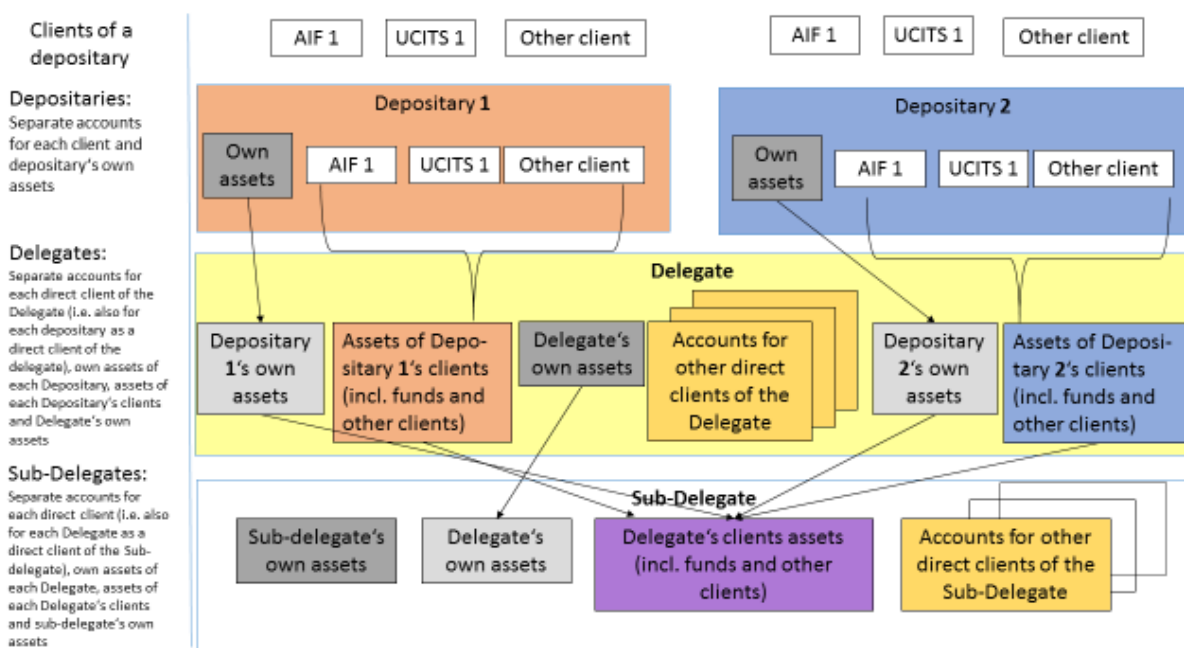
Clients of a depositary

AIF 1
UCITS 1
Other client

AIF 1
UCITS 1
Other client

Depositaries:
Separate accounts for each client and depositary's own assets

Depositary 1
Own assets
AIF 1
UCITS 1
Other client

Depositary 2
Own assets
AIF 1
UCITS 1
Other client

Delegates:
Separate accounts for each direct client of the Delegate (i.e. also for each depositary as a direct client of the delegate), own assets of each Depositary, assets of each Depositary's clients and Delegate's own assets

Delegate
Depositary 1's own assets
Assets of Depositary 1's clients (incl. funds and other clients)
Delegate's own assets
Accounts for other direct clients of the Delegate
Depositary 2's own assets
Assets of Depositary 2's clients (incl. funds and other clients)

Sub-Delegates:
Separate accounts for each direct client (i.e. also for each Delegate as a direct client of the Sub-delegate), own assets of each Delegate, assets of each Delegate's clients and sub-delegate's own assets

Sub-Delegate
Sub-delegate's own assets
Delegate's own assets
Delegate's clients assets (incl. funds and other clients)
Accounts for other direct clients of the Sub-Delegate